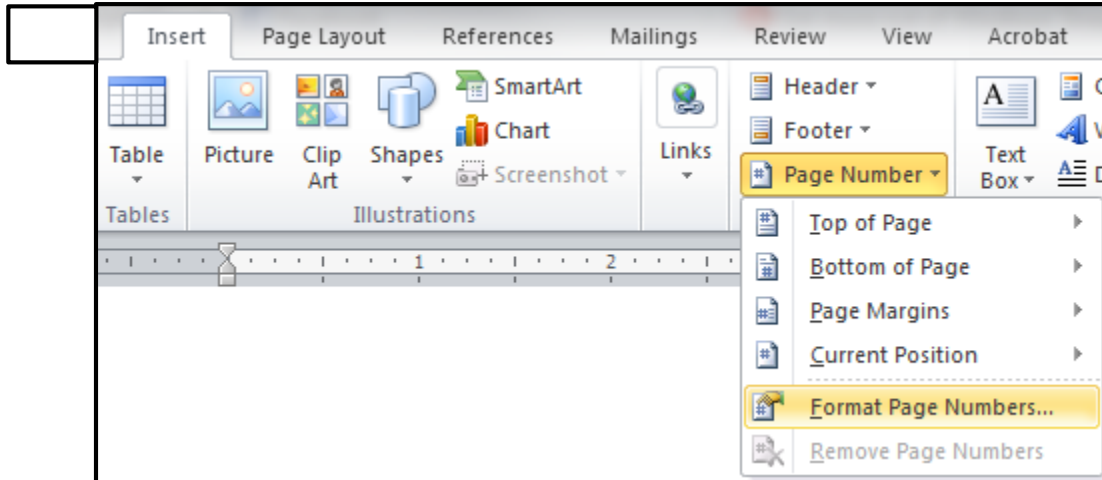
Insert Page Layout References Mailings Review View Acrobat

Table
Tables

Picture Clip Art Shapes SmartArt Chart Screenshot
Illustrations

Links

Header
Footer
Page Number

Text Box

1 2

Top of Page
Bottom of Page
Page Margins
Current Position
Format Page Numbers...
Remove Page Numbers